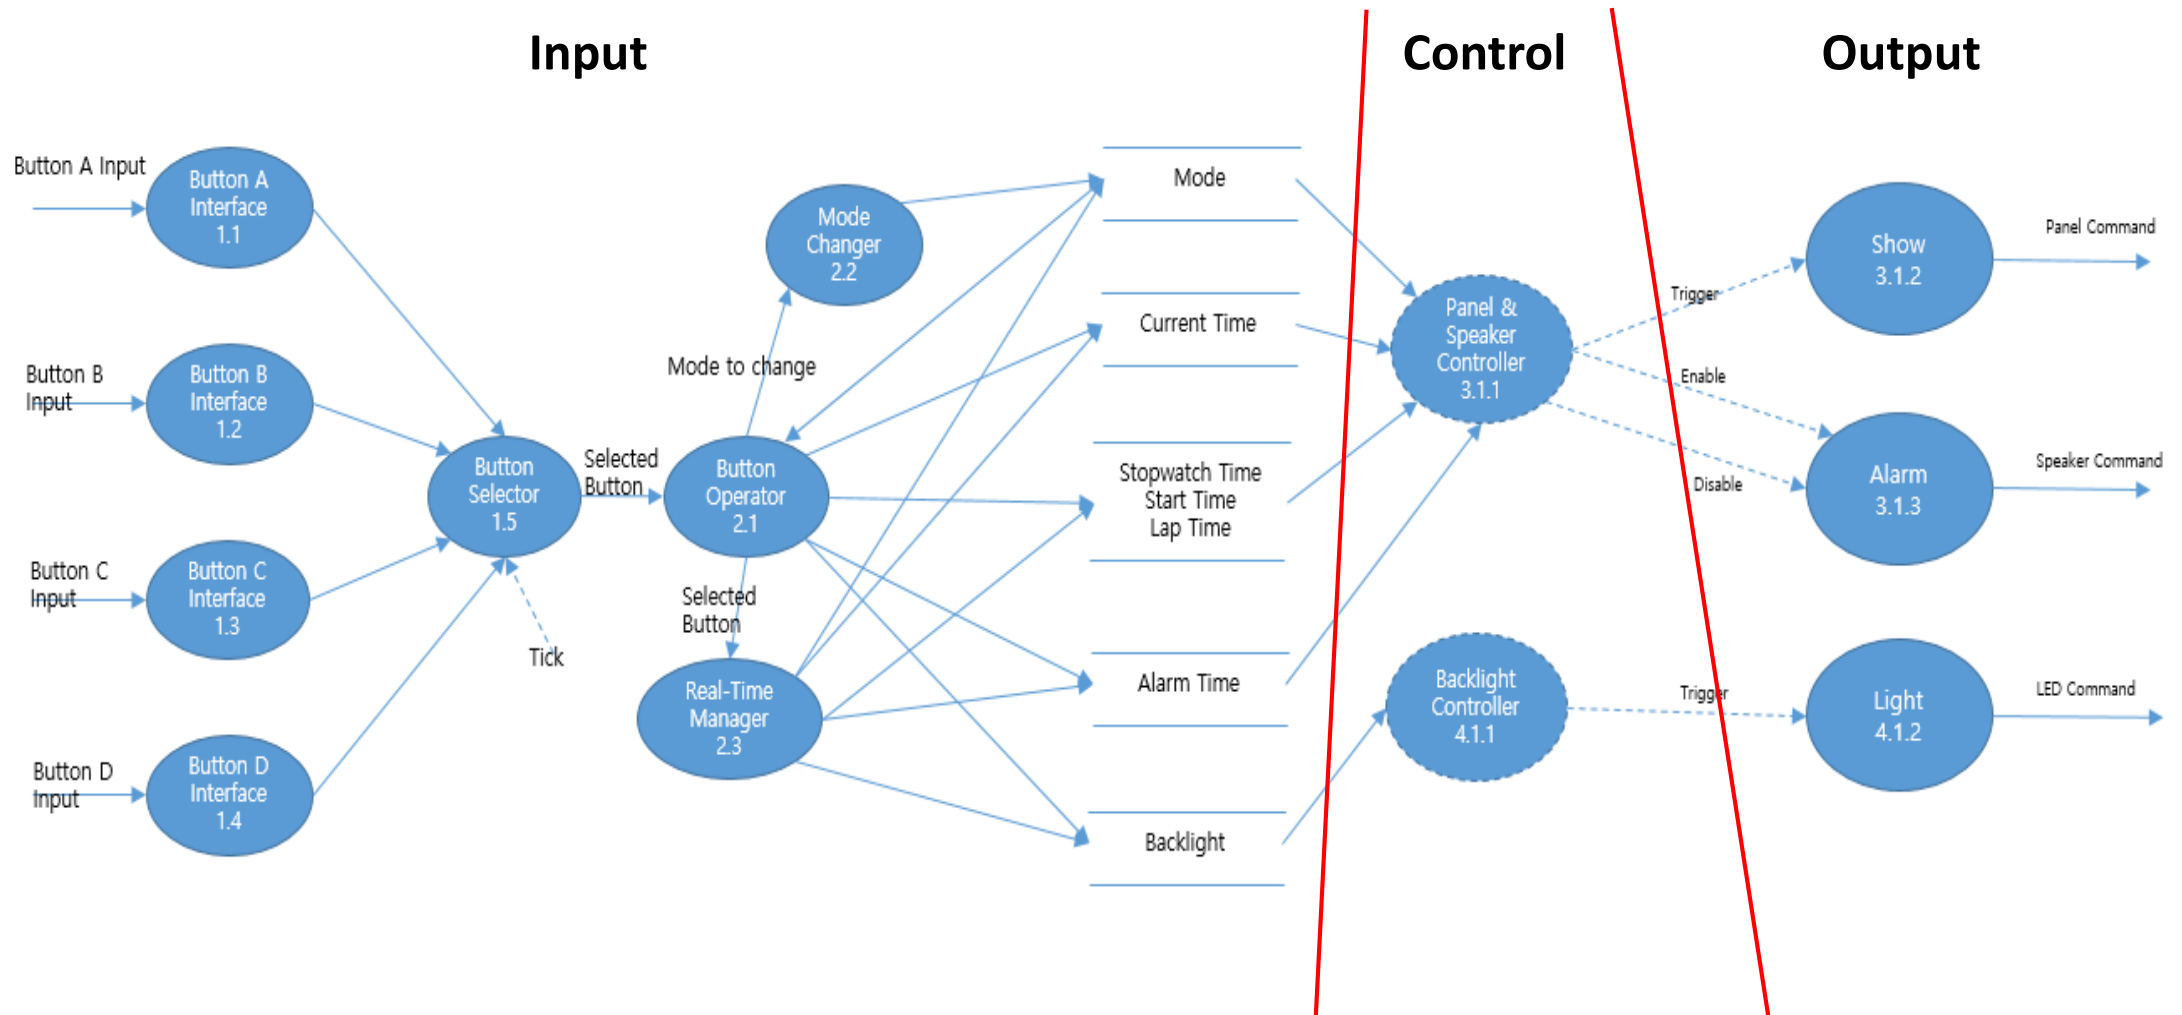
Input

Control

Output

Button A Input

Button A Interface 1.1

Button B Input

Button B Interface 1.2

Button C Input

Button C Interface 1.3

Button D Input

Button D Interface 1.4

Button Selector 1.5

Tick

Selected Button

Button Operator 2.1

Mode to change

Mode Changer 2.2

Selected Button

Real-Time Manager 2.3

Mode

Current Time

Stopwatch Time
Start Time
Lap Time

Alarm Time

Backlight

Panel & Speaker Controller 3.1.1

Backlight Controller 4.1.1

Trigger

Enable

Disable

Trigger

Show 3.1.2

Alarm 3.1.3

Light 4.1.2

Panel Command

Speaker Command

LED Command